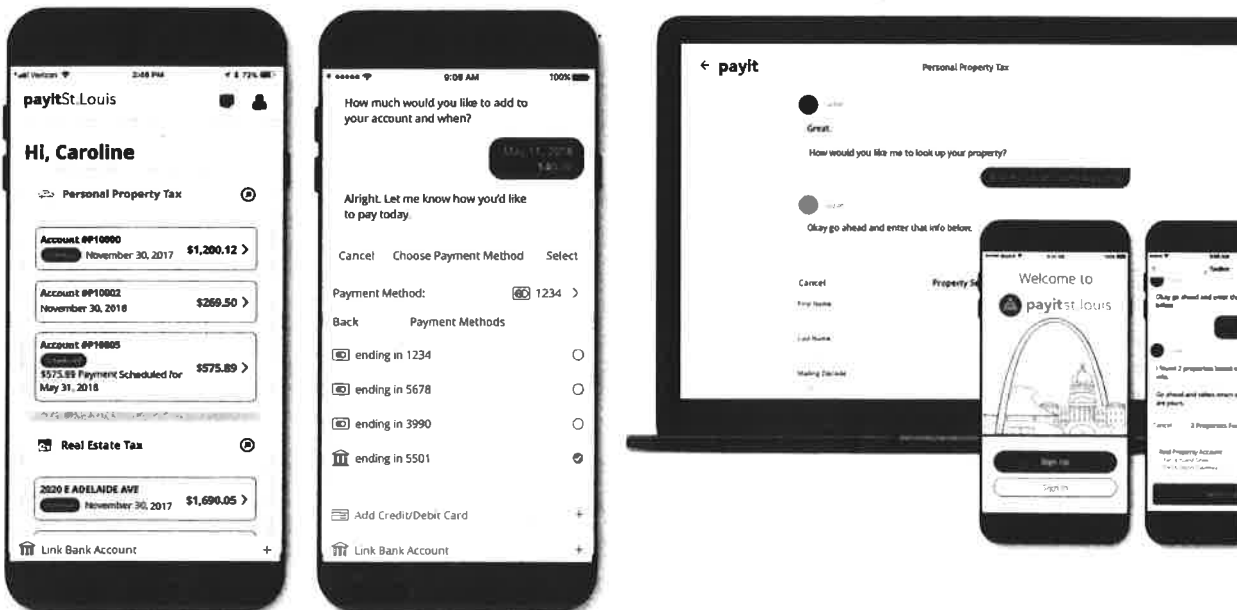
Verizon 2:48 PM 72%

payitSt.Louis

Hi, Caroline

Personal Property Tax

Account #P10000
November 30, 2017 $1,200.12 >

Account #P10002
November 30, 2018 $269.50 >

Account #P10005
Scheduled
$575.89 Payment Scheduled for May 31, 2018 $575.89 >

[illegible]

Real Estate Tax

2020 E ADELAIDE AVE
November 30, 2017 $1,690.05 >

Link Bank Account +

9:08 AM 100%

How much would you like to add to your account and when?

May 11, 2018 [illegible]

Alright. Let me know how you'd like to pay today.

Cancel Choose Payment Method Select

Payment Method: 1234 >

Back Payment Methods

ending in 1234

ending in 5678

ending in 3990

ending in 5501

Add Credit/Debit Card +

Link Bank Account +

← payit

Personal Property Tax

Great.

How would you like me to look up your property?

Okay go ahead and enter that info below.

Cancel Property Se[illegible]

First Name

Last Name

Mailing Zipcode

Welcome to

payit st.louis

Sign Up

Sign In

Okay go ahead and enter th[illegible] below.

I found 2 properties based o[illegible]

Go ahead and select which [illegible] are yours.

Cancel 2 Properties Fo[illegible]

Real Property Account